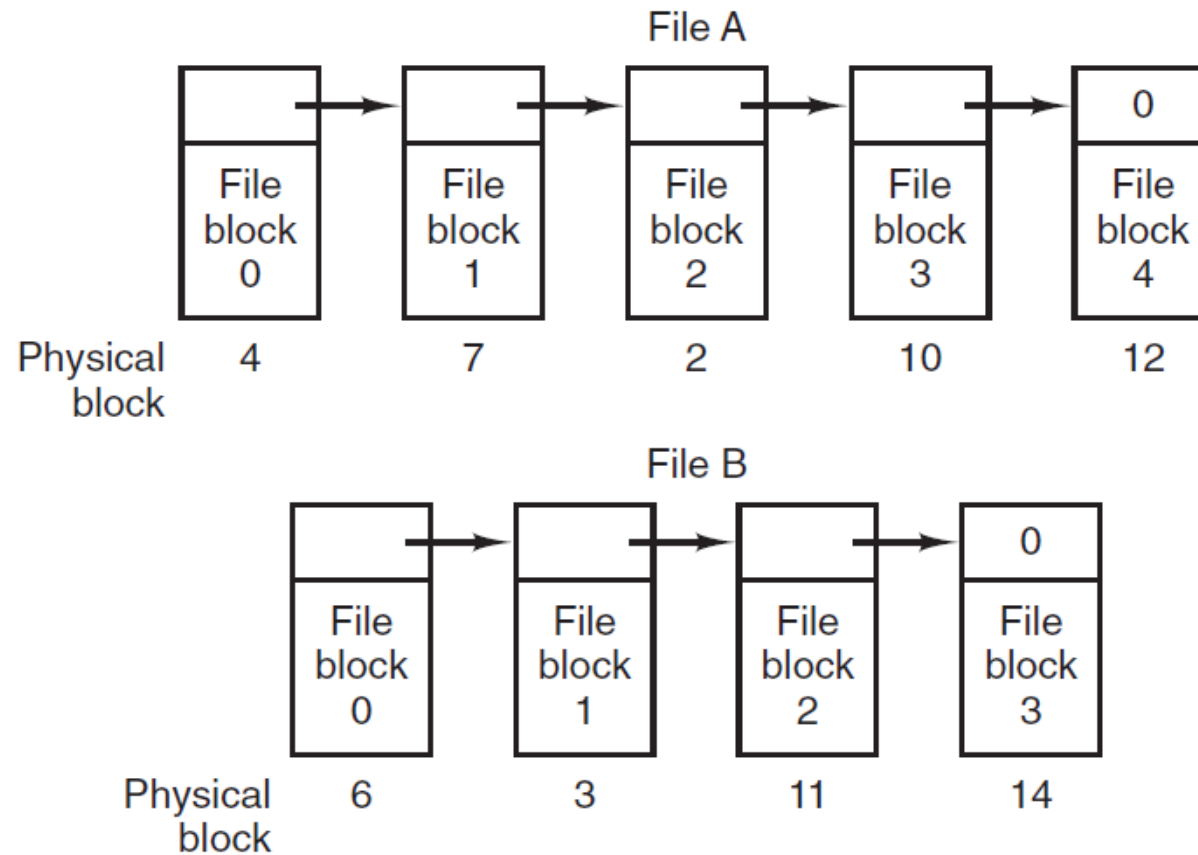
File A

0

File block 0

File block 1

File block 2

File block 3

File block 4

Physical block 4 7 2 10 12

File B

0

File block 0

File block 1

File block 2

File block 3

Physical block 6 3 11 14